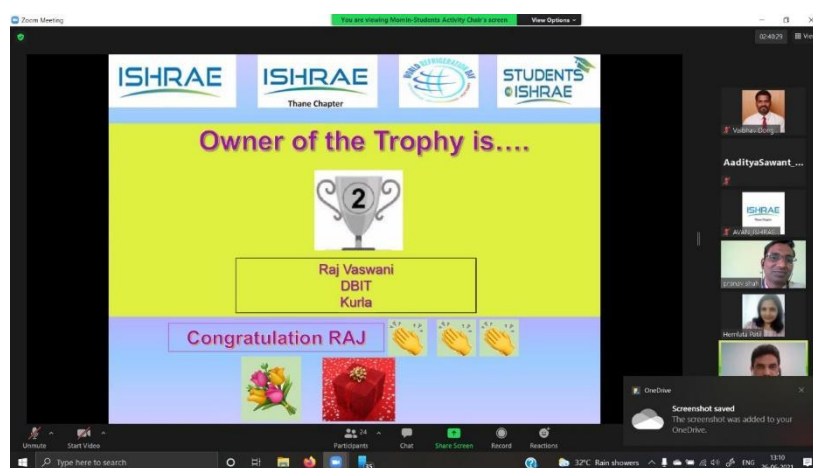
Zoom Meeting

You are viewing Momin-Students Activity Chair's screen

View Options

02:49:29

ISHRAE

ISHRAE
Thane Chapter

WORLD REFRIGERATION DAY

STUDENTS
ISHRAE

Owner of the Trophy is....

2

Raj Vaswani
DBIT
Kurla

Congratulation RAJ

Vaibhav Dong

AadityaSawant_...

ISHRAE

AVAN_ISHRAE

pranav shah

Hemlata Patil

OneDrive

Screenshot saved
The screenshot was added to your OneDrive.

Unmute

Start Video

Participants 24

Chat

Share Screen

Record

Reactions

Type here to search

32°C Rain showers

ENG

13:10